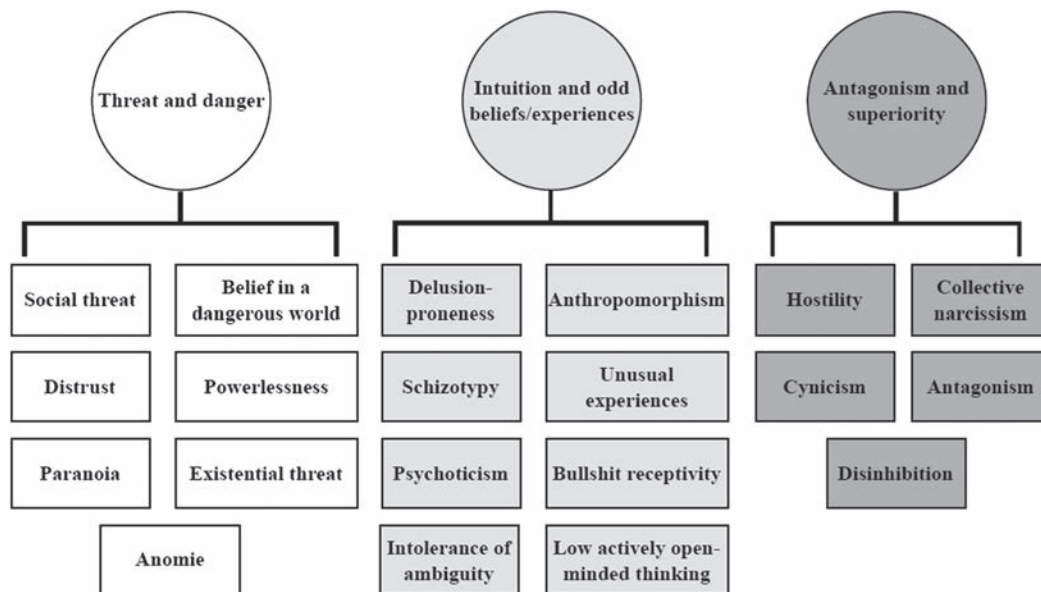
Threat and danger

Social threat

Belief in a dangerous world

Distrust

Powerlessness

Paranoia

Existential threat

Anomie

Intuition and odd beliefs/experiences

Delusion-proneness

Anthropomorphism

Schizotypy

Unusual experiences

Psychoticism

Bullshit receptivity

Intolerance of ambiguity

Low actively open-minded thinking

Antagonism and superiority

Hostility

Collective narcissism

Cynicism

Antagonism

Disinhibition